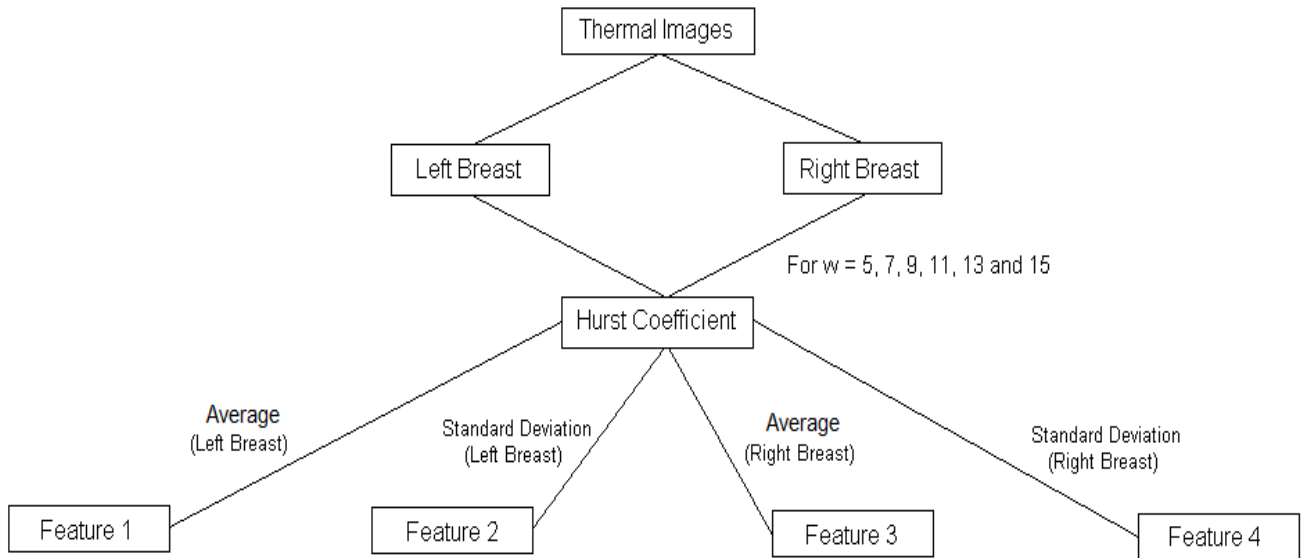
Thermal Images

Left Breast

Right Breast

For w = 5, 7, 9, 11, 13 and 15

Hurst Coefficient

Average
(Left Breast)

Standard Deviation
(Left Breast)

Average
(Right Breast)

Standard Deviation
(Right Breast)

Feature 1

Feature 2

Feature 3

Feature 4